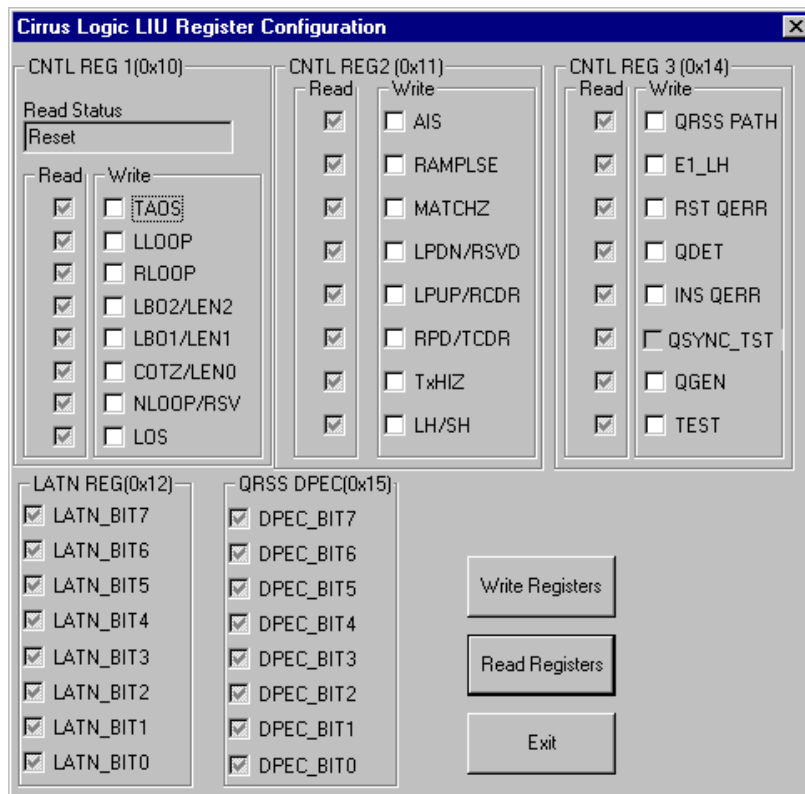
Cirrus Logic LIU Register Configuration

CNTL REG 1(0x10)
Read Status
Reset
Read
Write
TAOS
LLOOP
RLOOP
LBO2/LEN2
LBO1/LEN1
COTZ/LEN0
NLOOP/RSV
LOS

CNTL REG2 (0x11)
Read
Write
AIS
RAMPLSE
MATCHZ
LPDN/RSVD
LPUP/RCDR
RPD/TCDR
TxHIZ
LH/SH

CNTL REG 3 (0x14)
Read
Write
QRSS PATH
E1_LH
RST QERR
QDET
INS QERR
QSYNC_TST
QGEN
TEST

LATN REG(0x12)
LATN_BIT7
LATN_BIT6
LATN_BIT5
LATN_BIT4
LATN_BIT3
LATN_BIT2
LATN_BIT1
LATN_BIT0

QRSS DPEC(0x15)
DPEC_BIT7
DPEC_BIT6
DPEC_BIT5
DPEC_BIT4
DPEC_BIT3
DPEC_BIT2
DPEC_BIT1
DPEC_BIT0

Write Registers
Read Registers
Exit